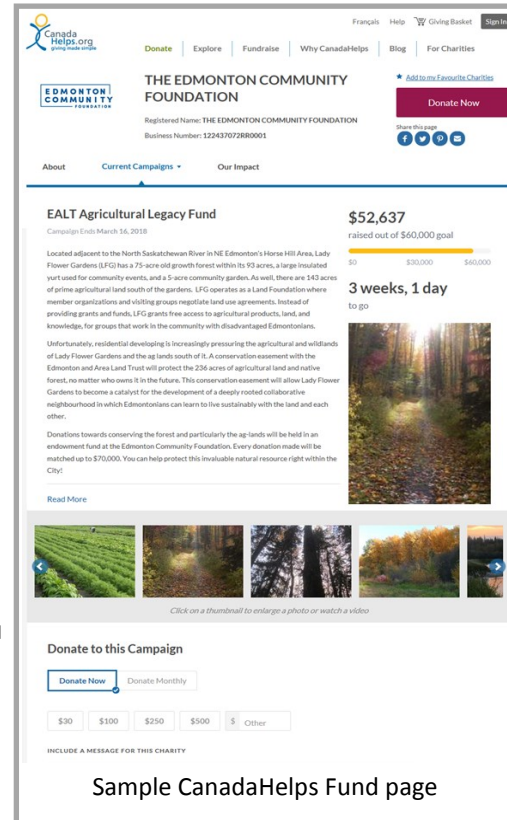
Canada Helps.org
giving made simple

Français Help Giving Basket Sign In

Donate Explore Fundraise Why CanadaHelps Blog For Charities

EDMONTON COMMUNITY FOUNDATION

THE EDMONTON COMMUNITY FOUNDATION

Registered Name: THE EDMONTON COMMUNITY FOUNDATION
Business Number: 122437072RR0001

Add to my Favourite Charities

Donate Now

Share this page

About Current Campaigns Our Impact

EALT Agricultural Legacy Fund

Campaign Ends March 16, 2018

Located adjacent to the North Saskatchewan River in NE Edmonton's Horse Hill Area, Lady Flower Gardens (LFG) has a 75-acre old growth forest within its 93 acres, a large insulated yurt used for community events, and a 5-acre community garden. As well, there are 143 acres of prime agricultural land south of the gardens. LFG operates as a Land Foundation where member organizations and visiting groups negotiate land use agreements. Instead of providing grants and funds, LFG grants free access to agricultural products, land, and knowledge, for groups that work in the community with disadvantaged Edmontonians.

Unfortunately, residential developing is increasingly pressuring the agricultural and wildlands of Lady Flower Gardens and the ag lands south of it. A conservation easement with the Edmonton and Area Land Trust will protect the 236 acres of agricultural land and native forest, no matter who owns it in the future. This conservation easement will allow Lady Flower Gardens to become a catalyst for the development of a deeply rooted collaborative neighbourhood in which Edmontonians can learn to live sustainably with the land and each other.

Donations towards conserving the forest and particularly the ag-lands will be held in an endowment fund at the Edmonton Community Foundation. Every donation made will be matched up to $70,000. You can help protect this invaluable natural resource right within the City!

Read More

$52,637
raised out of $60,000 goal

$0 $30,000 $60,000

3 weeks, 1 day
to go

Click on a thumbnail to enlarge a photo or watch a video

Donate to this Campaign

Donate Now Donate Monthly

$30 $100 $250 $500 $ Other

INCLUDE A MESSAGE FOR THIS CHARITY

Sample CanadaHelps Fund page